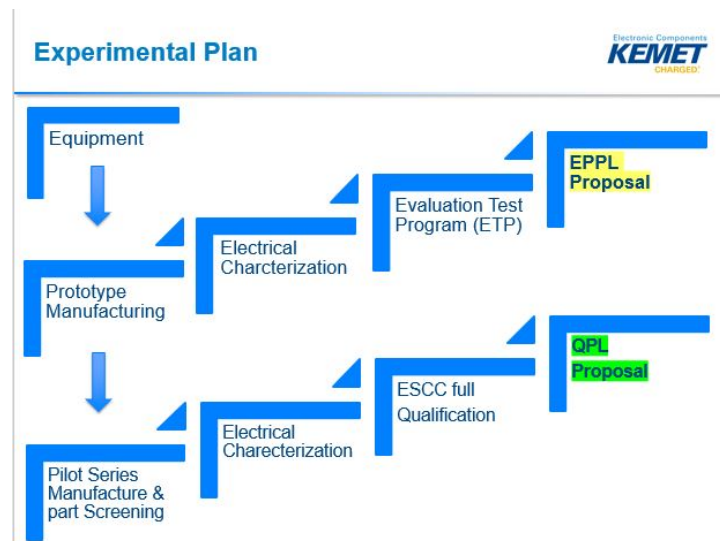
Experimental Plan

Electronic Components
KEMET
CHARGED.

Equipment

Prototype Manufacturing

Pilot Series Manufacture & part Screening

Electrical Charcterization

Electrical Charecterization

Evaluation Test Program (ETP)

ESCC full Qualification

EPPL Proposal

QPL Proposal